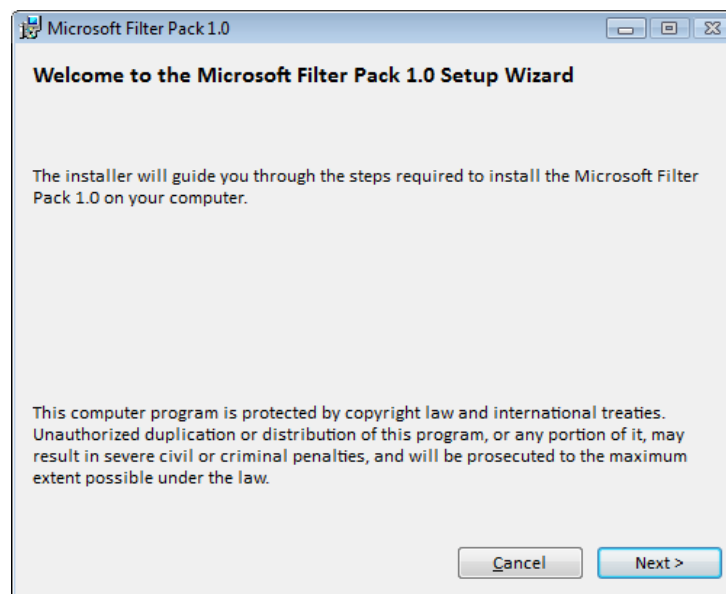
Microsoft Filter Pack 1.0

Welcome to the Microsoft Filter Pack 1.0 Setup Wizard

The installer will guide you through the steps required to install the Microsoft Filter Pack 1.0 on your computer.

This computer program is protected by copyright law and international treaties. Unauthorized duplication or distribution of this program, or any portion of it, may result in severe civil or criminal penalties, and will be prosecuted to the maximum extent possible under the law.

Cancel

Next >